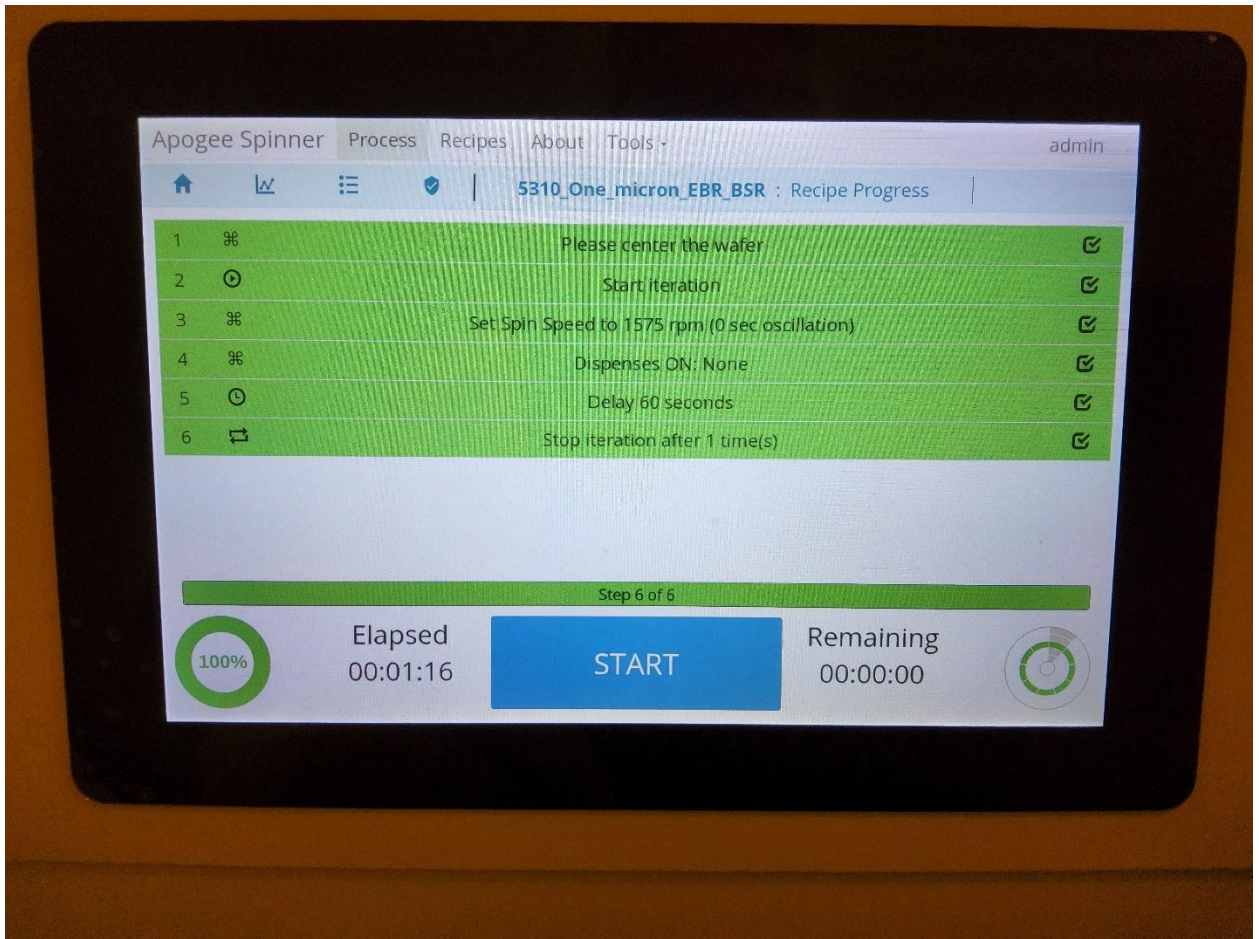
Apogee Spinner Process Recipes About Tools admin

5310_One_micron_EBR_BSR : Recipe Progress

| | | |
|---|---|---|
| 1 | ⌘ | Please center the wafer |
| 2 | | Start iteration |
| 3 | ⌘ | Set Spin Speed to 1575 rpm (0 sec oscillation) |
| 4 | ⌘ | Dispenses ON: None |
| 5 | | Delay 60 seconds |
| 6 | | Stop iteration after 1 time(s) |

Step 6 of 6

100%

Elapsed
00:01:16

START

Remaining
00:00:00